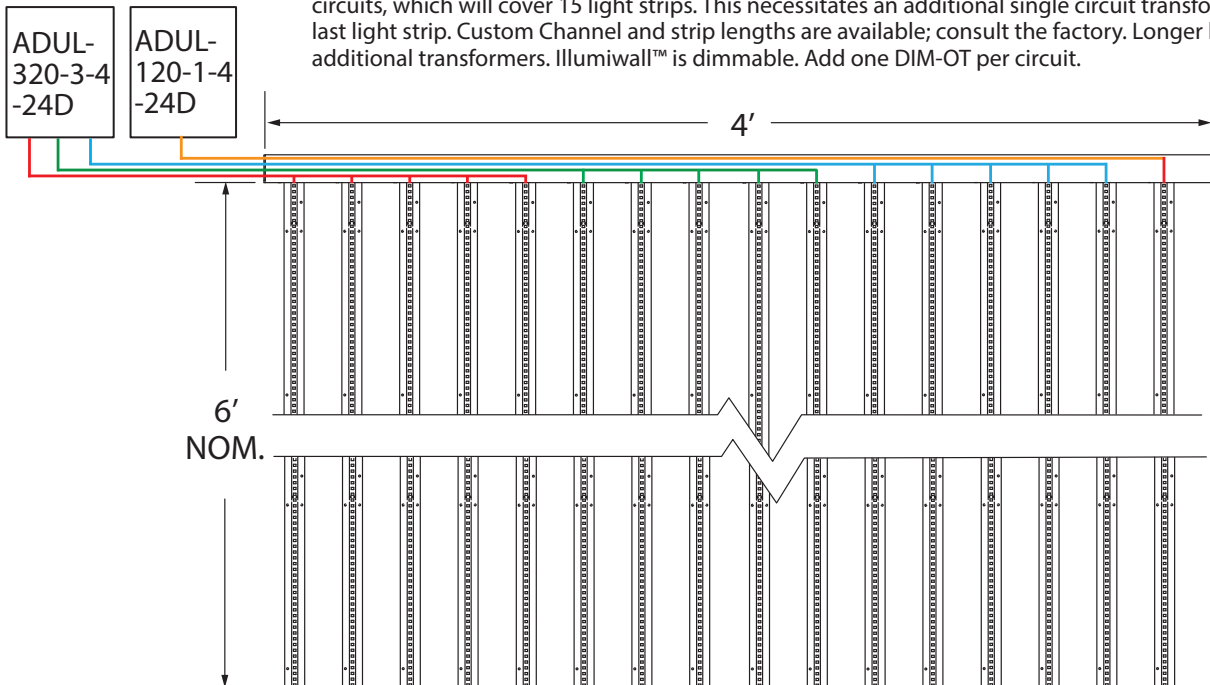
circuits, which will cover 15 light strips. This necessitates an additional single circuit transfo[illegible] last light strip. Custom Channel and strip lengths are available; consult the factory. Longer l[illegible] additional transformers. Illumiwall™ is dimmable. Add one DIM-OT per circuit.

ADUL-320-3-4-24D

ADUL-120-1-4-24D

4′

6′ NOM.